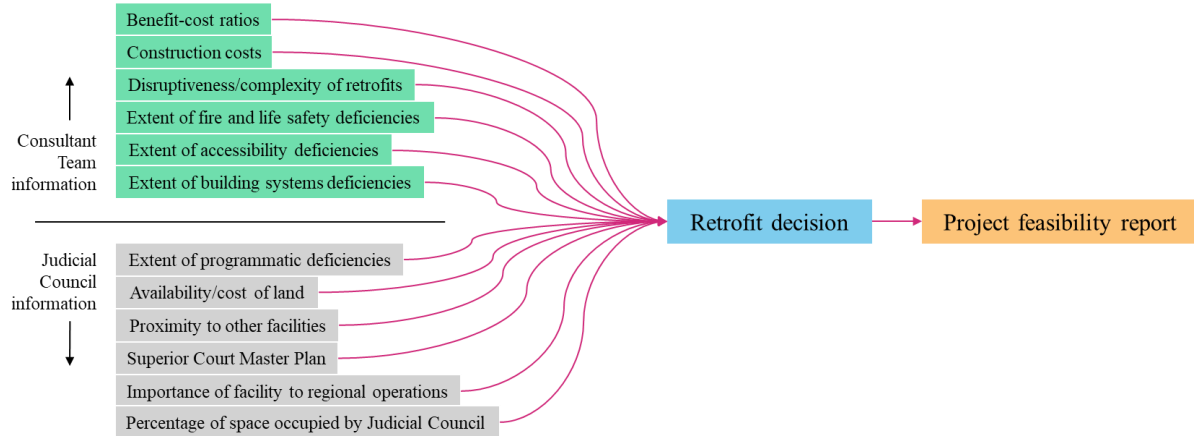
Benefit-cost ratios

Construction costs

Disruptiveness/complexity of retrofits

Extent of fire and life safety deficiencies

Extent of accessibility deficiencies

Extent of building systems deficiencies

Consultant Team information

Judicial Council information

Extent of programmatic deficiencies

Availability/cost of land

Proximity to other facilities

Superior Court Master Plan

Importance of facility to regional operations

Percentage of space occupied by Judicial Council

Retrofit decision

Project feasibility report